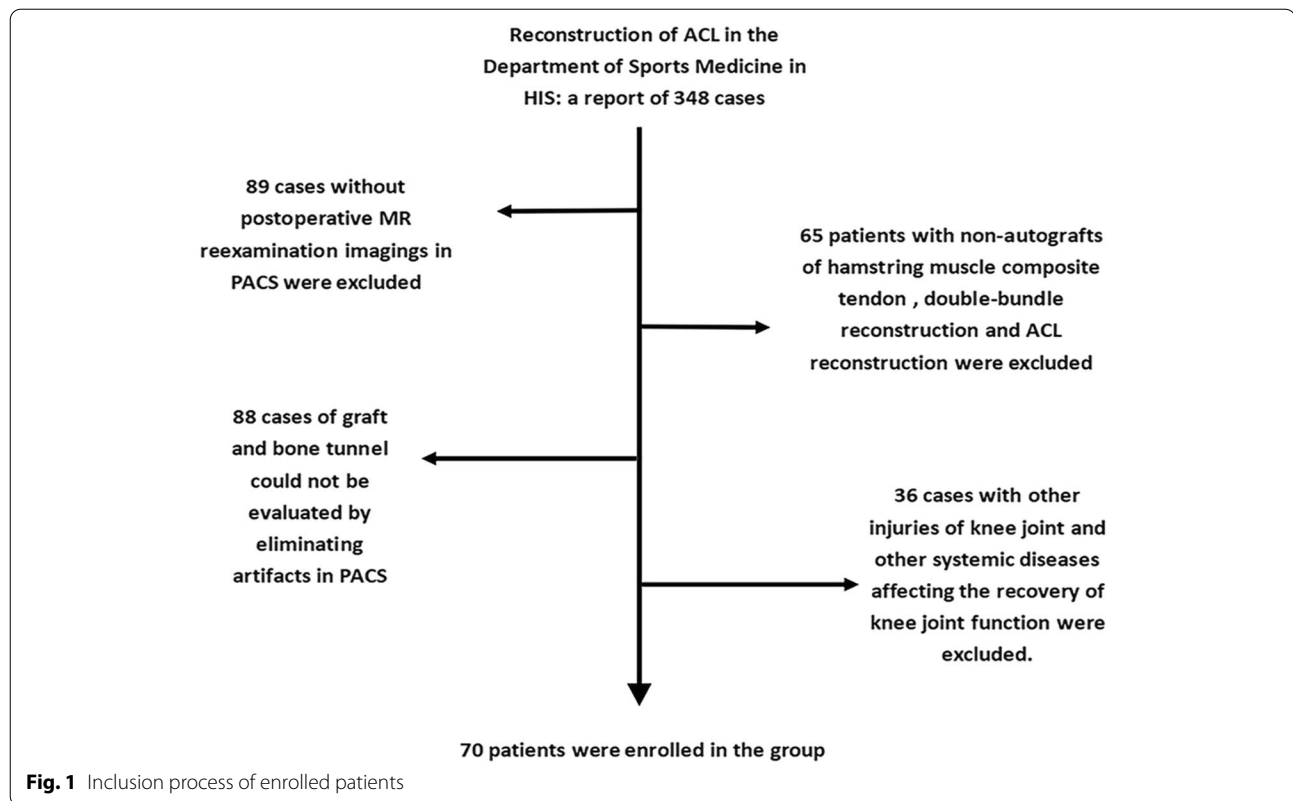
Reconstruction of ACL in the Department of Sports Medicine in HIS: a report of 348 cases

89 cases without postoperative MR reexamination imagings in PACS were excluded

65 patients with non-autografts of hamstring muscle composite tendon , double-bundle reconstruction and ACL reconstruction were excluded

88 cases of graft and bone tunnel could not be evaluated by eliminating artifacts in PACS

36 cases with other injuries of knee joint and other systemic diseases affecting the recovery of knee joint function were excluded.

70 patients were enrolled in the group

**Fig. 1** Inclusion process of enrolled patients